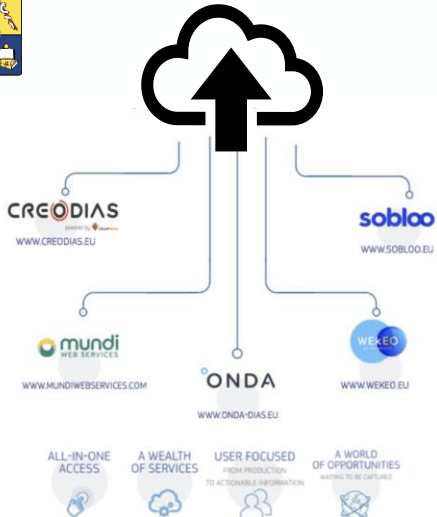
CREODIAS
powered by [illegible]
WWW.CREODIAS.EU

sobloo
WWW.SOBLOO.EU

mundi
WEB SERVICES
WWW.MUNDIWEBSERVICES.COM

ONDA
WWW.ONDA-DIAS.EU

WEKEO
WWW.WEKEO.EU

ALL-IN-ONE ACCESS

A WEALTH OF SERVICES

USER FOCUSED
FROM PRODUCTION TO ACTIONABLE INFORMATION

A WORLD OF OPPORTUNITIES
WAITING TO BE CAPTURED